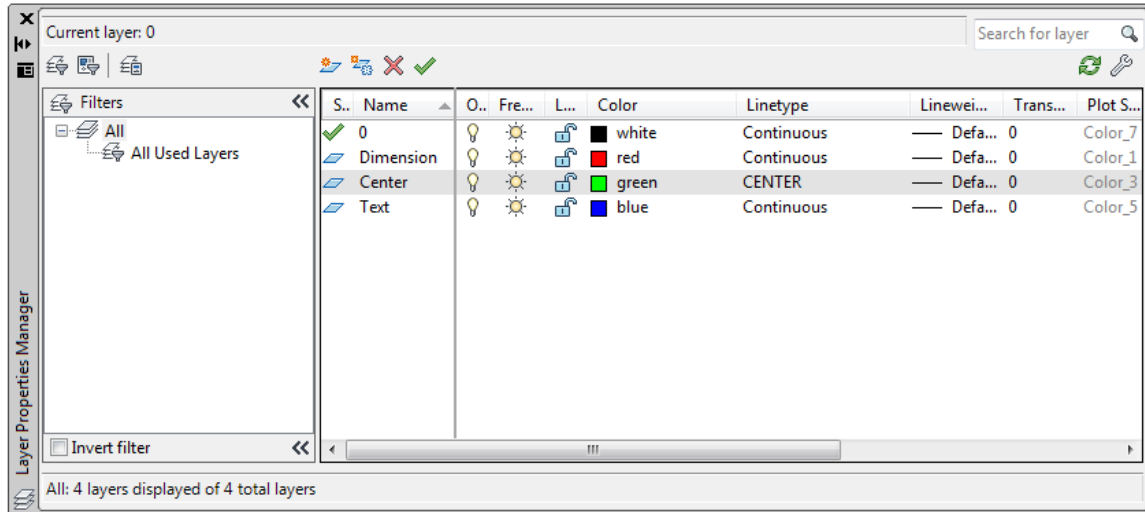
Current layer: 0

Search for layer

Filters

All

All Used Layers

Invert filter

| S.. | Name | O.. | Fre... | L... | Color | Linetype | Linewei... | Trans... | Plot S... |
|---|---|---|---|---|---|---|---|---|---|
| | 0 | | | | white | Continuous | —— Defa... | 0 | Color_7 |
| | Dimension | | | | red | Continuous | —— Defa... | 0 | Color_1 |
| | Center | | | | green | CENTER | —— Defa... | 0 | Color_3 |
| | Text | | | | blue | Continuous | —— Defa... | 0 | Color_5 |

Layer Properties Manager

All: 4 layers displayed of 4 total layers